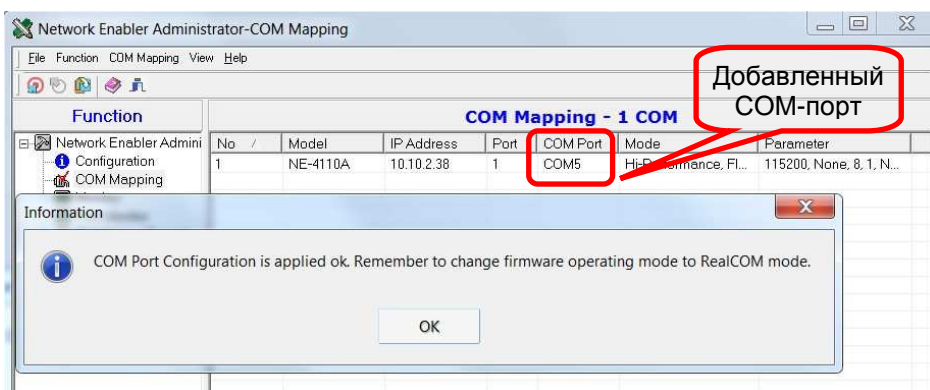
Network Enabler Administrator-COM Mapping

File Function COM Mapping View Help

Function

COM Mapping - 1 COM

Добавленный COM-порт

Network Enabler Admini
Configuration
COM Mapping

| No | Model | IP Address | Port | COM Port | Mode | Parameter |
|---|---|---|---|---|---|---|
| 1 | NE-4110A | 10.10.2.38 | 1 | COM5 | Hi-Performance, Fl... | 115200, None, 8, 1, N... |

Information

COM Port Configuration is applied ok. Remember to change firmware operating mode to RealCOM mode.

OK